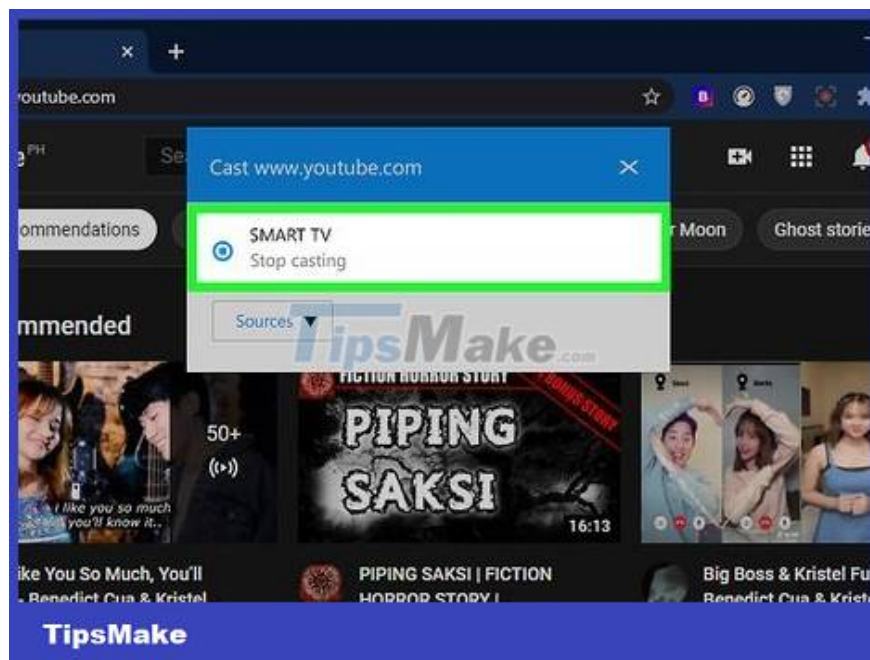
youtube.com

e PH

Se

Cast www.youtube.com

SMART TV
Stop casting

Sources

TipsMake.com

ommendations

r Moon

Ghost storie

mmended

50+

I like you so much you'll know it..

FICTION HORROR STORY

PIPING SAKSI

16:13

ike You So Much, You'll
Benedict Cua & Kristel

PIPING SAKSI | FICTION HORROR STORY |

Big Boss & Kristel Fu
Benedict Cua & Kriste

TipsMake